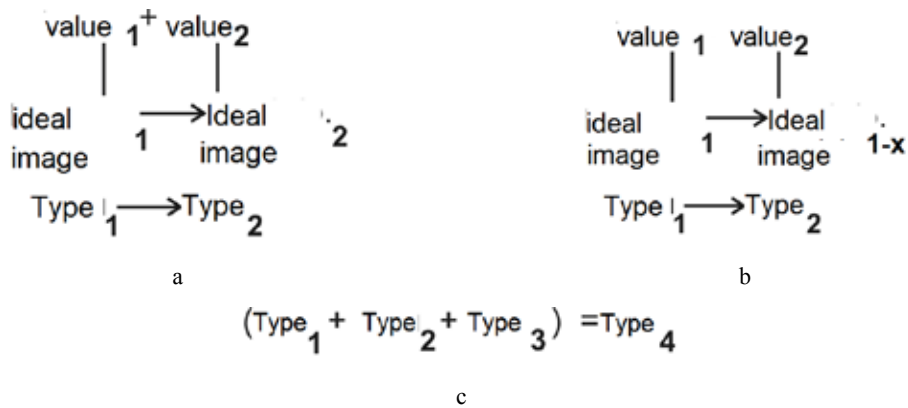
value $_1$ + value$_2$

ideal image $_1$ → Ideal image $_2$

Type $_1$ → Type$_2$

a

value $_1$ value$_2$

ideal image $_1$ → Ideal image $_{1-x}$

Type $_1$ → Type$_2$

b

(Type$_1$ + Type$_2$ + Type$_3$) =Type$_4$

c